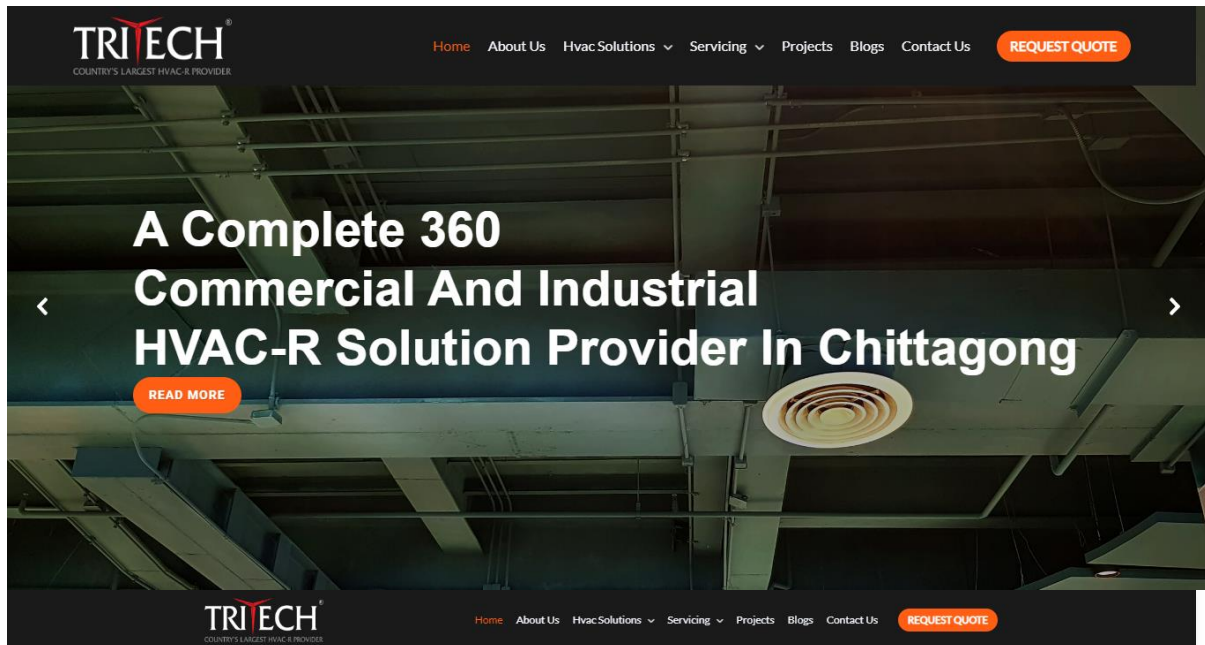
TRITECH®
COUNTRY'S LARGEST HVAC-R PROVIDER

Home About Us Hvac Solutions Servicing Projects Blogs Contact Us REQUEST QUOTE

A Complete 360
Commercial And Industrial
HVAC-R Solution Provider In Chittagong

READ MORE

TRITECH®
COUNTRY'S LARGEST HVAC-R PROVIDER

Home About Us Hvac Solutions Servicing Projects Blogs Contact Us REQUEST QUOTE